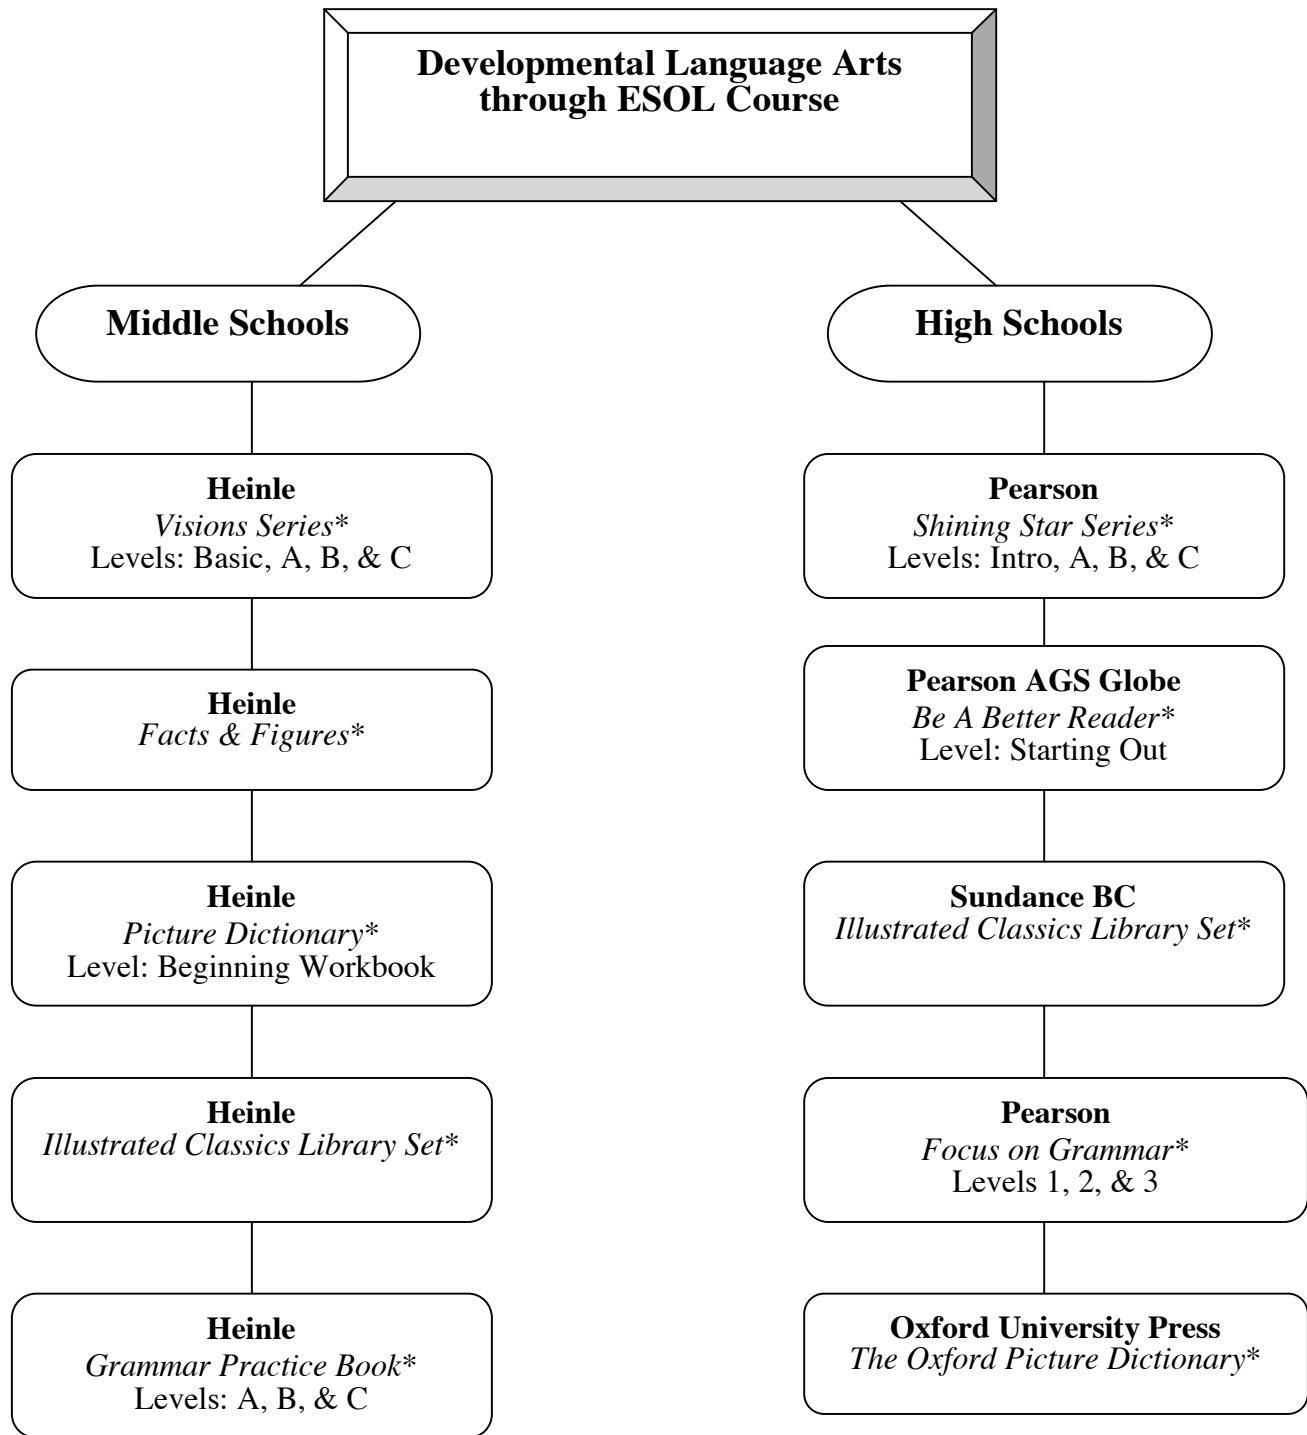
Developmental Language Arts through ESOL Course

Middle Schools

Heinle
Visions Series*
Levels: Basic, A, B, & C

Heinle
Facts & Figures*

Heinle
Picture Dictionary*
Level: Beginning Workbook

Heinle
Illustrated Classics Library Set*

Heinle
Grammar Practice Book*
Levels: A, B, & C

High Schools

Pearson
Shining Star Series*
Levels: Intro, A, B, & C

Pearson AGS Globe
Be A Better Reader*
Level: Starting Out

Sundance BC
Illustrated Classics Library Set*

Pearson
Focus on Grammar*
Levels 1, 2, & 3

Oxford University Press
The Oxford Picture Dictionary*